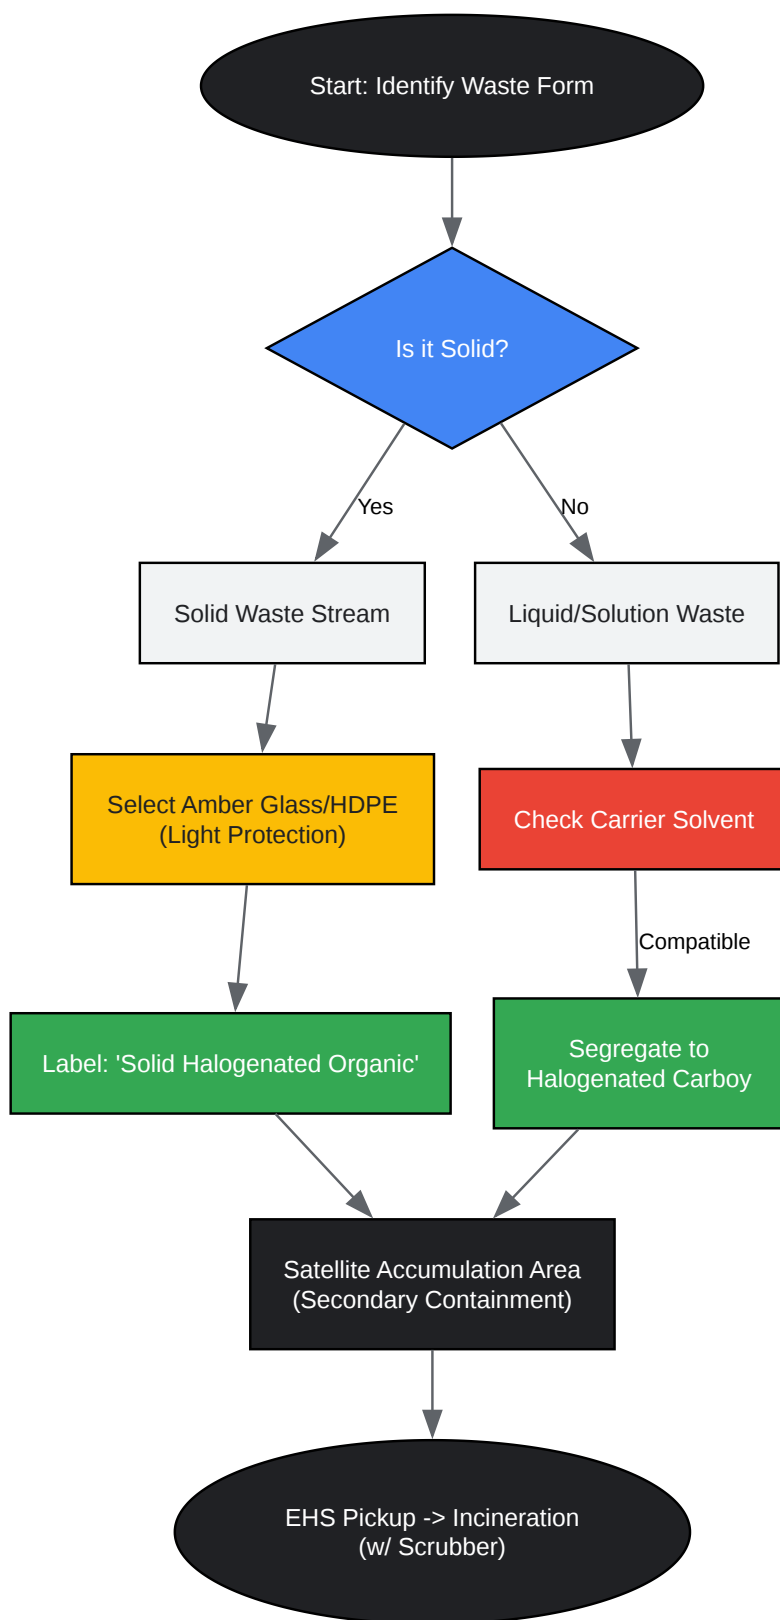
Start: Identify Waste Form

Is it Solid?

Yes

No

Solid Waste Stream

Liquid/Solution Waste

Select Amber Glass/HDPE (Light Protection)

Check Carrier Solvent

Compatible

Label: 'Solid Halogenated Organic'

Segregate to Halogenated Carboy

Satellite Accumulation Area (Secondary Containment)

EHS Pickup -> Incineration (w/ Scrubber)